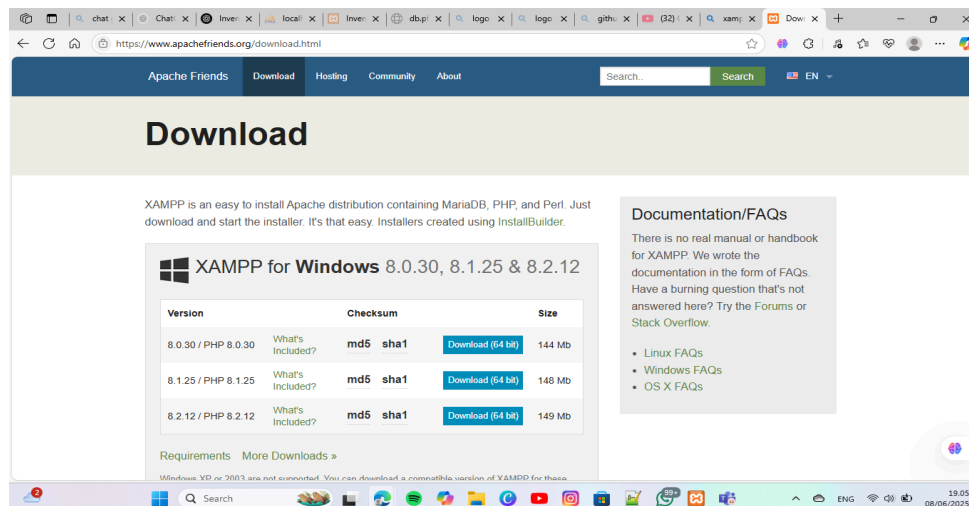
chat × Chat × Inven × locall × Inven × db.pl × logo × logo × githu × (32) × xamp × Dow ×

https://www.apachefriends.org/download.html

Apache Friends Download Hosting Community About Search.. Search EN

Download

XAMPP is an easy to install Apache distribution containing MariaDB, PHP, and Perl. Just download and start the installer. It's that easy. Installers created using InstallBuilder.

XAMPP for Windows 8.0.30, 8.1.25 & 8.2.12

| Version | | Checksum | | | Size |
|---|---|---|---|---|---|
| 8.0.30 / PHP 8.0.30 | What's Included? | md5 | sha1 | Download (64 bit) | 144 Mb |
| 8.1.25 / PHP 8.1.25 | What's Included? | md5 | sha1 | Download (64 bit) | 148 Mb |
| 8.2.12 / PHP 8.2.12 | What's Included? | md5 | sha1 | Download (64 bit) | 149 Mb |

Requirements More Downloads »

Windows XP or 2003 are not supported. You can download a compatible version of XAMPP for these

Documentation/FAQs

There is no real manual or handbook for XAMPP. We wrote the documentation in the form of FAQs. Have a burning question that's not answered here? Try the Forums or Stack Overflow.

• Linux FAQs
• Windows FAQs
• OS X FAQs

2 Search 99+ ENG 19.05 08/06/2025